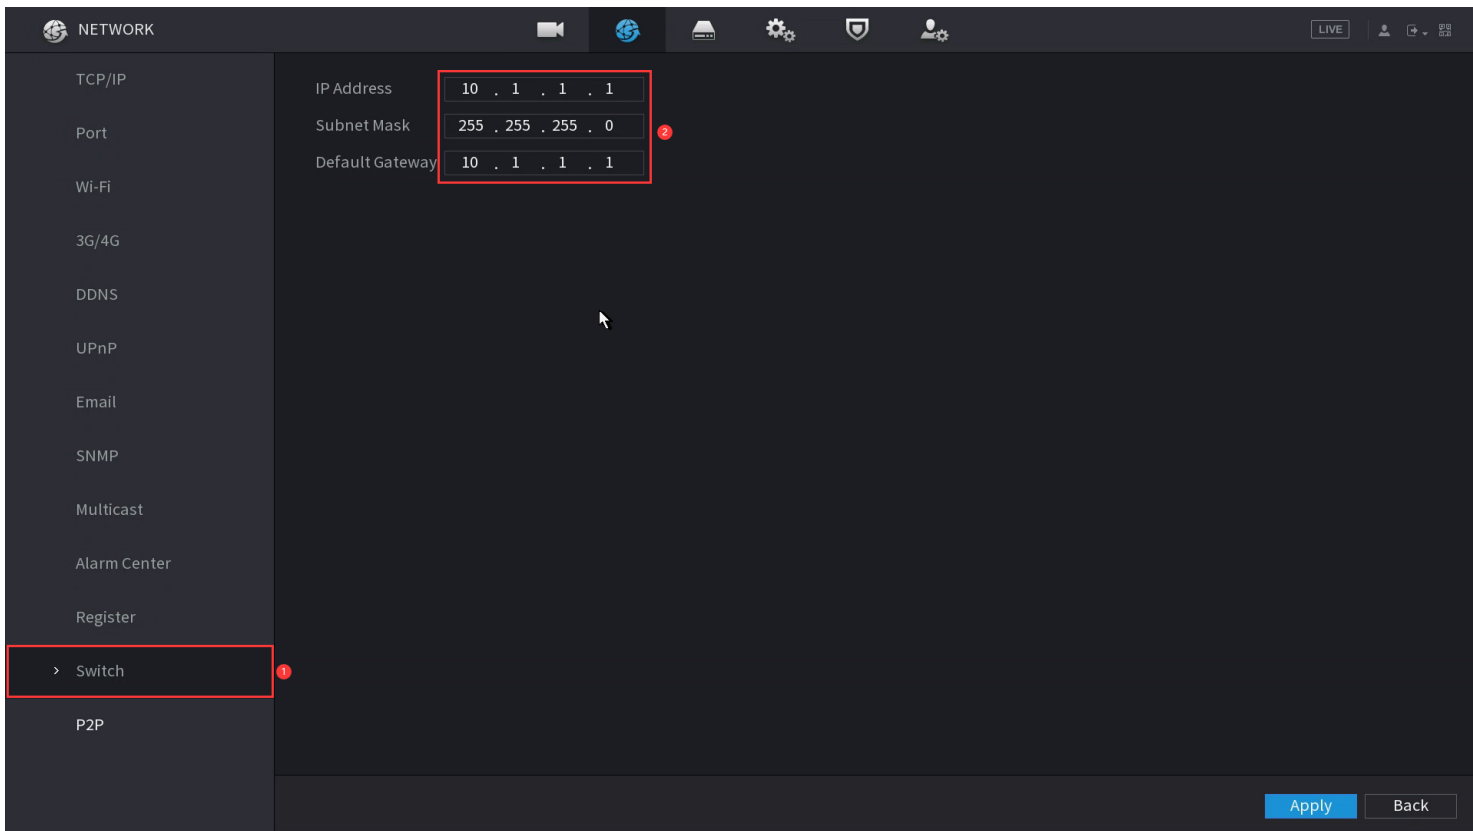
NETWORK

LIVE

TCP/IP
Port
Wi-Fi
3G/4G
DDNS
UPnP
Email
SNMP
Multicast
Alarm Center
Register
› Switch
P2P

1

IP Address 10 . 1 . 1 . 1
Subnet Mask 255 . 255 . 255 . 0
Default Gateway 10 . 1 . 1 . 1

2

Apply
Back